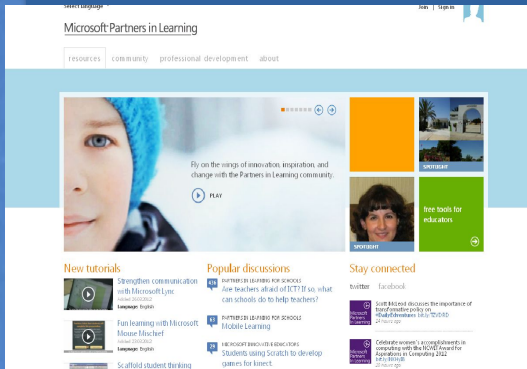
Select Language
Join | Sign in

Microsoft Partners in Learning

resources community professional development about

Fly on the wings of innovation, inspiration, and change with the Partners in Learning community.

PLAY

SPOTLIGHT

SPOTLIGHT

free tools for educators

New tutorials

Strengthen communication with Microsoft Lync
Added 20/03/2012
Language: English

Fun learning with Microsoft Mouse Mischief
Added 20/03/2012
Language: English

Scaffold student thinking

Popular discussions

PARTNERS IN LEARNING FOR SCHOOLS
Are teachers afraid of ICT? If so, what can schools do to help teachers?

PARTNERS IN LEARNING FOR SCHOOLS
Mobile Learning

MICROSOFT INNOVATIVE EDUCATORS
Students using Scratch to develop games for kinect.

Stay connected

twitter facebook

Scott McLeod discusses the importance of transformative policy on #DailyEdventures bit.ly/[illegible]
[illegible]

Celebrate women's accomplishments in computing with the NCWIT Award for Aspirations in Computing 2022
bit.ly/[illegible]
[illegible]